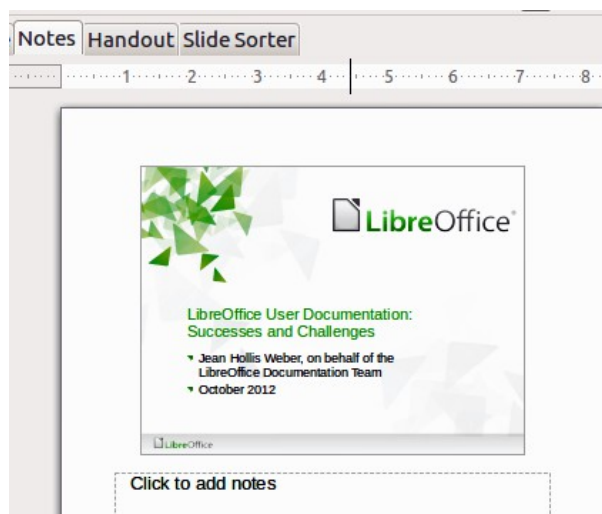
Notes Handout Slide Sorter

1 2 3 4 5 6 7 8

LibreOffice

LibreOffice User Documentation: Successes and Challenges

Jean Hollis Weber, on behalf of the LibreOffice Documentation Team

October 2012

LibreOffice

Click to add notes